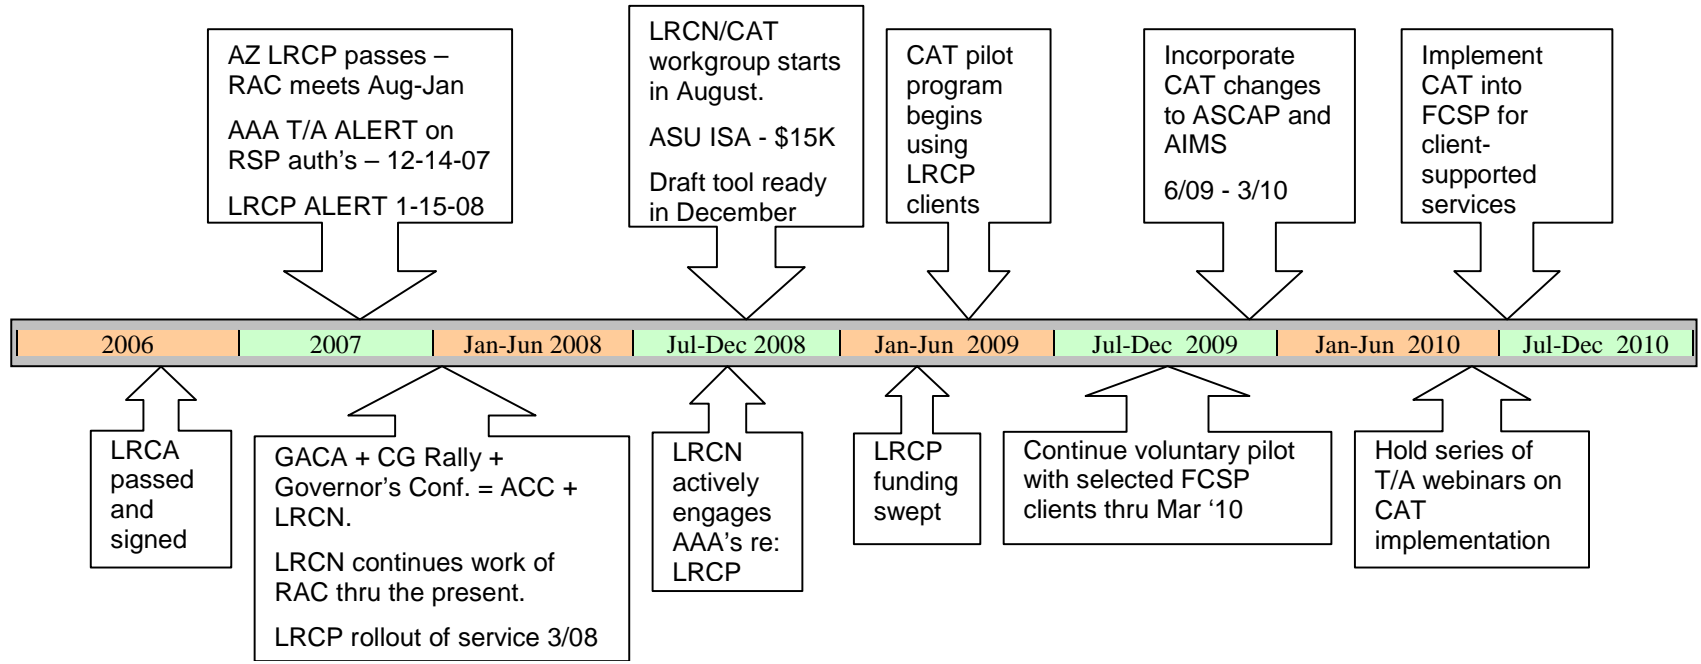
AZ LRCP passes – RAC meets Aug-Jan

AAA T/A ALERT on RSP auth's – 12-14-07

LRCP ALERT 1-15-08

LRCN/CAT workgroup starts in August.

ASU ISA - $15K

Draft tool ready in December

CAT pilot program begins using LRCP clients

Incorporate CAT changes to ASCAP and AIMS

6/09 - 3/10

Implement CAT into FCSP for client-supported services

| 2006 | 2007 | Jan-Jun 2008 | Jul-Dec 2008 | Jan-Jun 2009 | Jul-Dec 2009 | Jan-Jun 2010 | Jul-Dec 2010 |
|---|---|---|---|---|---|---|---|

LRCA passed and signed

GACA + CG Rally + Governor's Conf. = ACC + LRCN.

LRCN continues work of RAC thru the present.

LRCP rollout of service 3/08

LRCN actively engages AAA's re: LRCP

LRCP funding swept

Continue voluntary pilot with selected FCSP clients thru Mar '10

Hold series of T/A webinars on CAT implementation